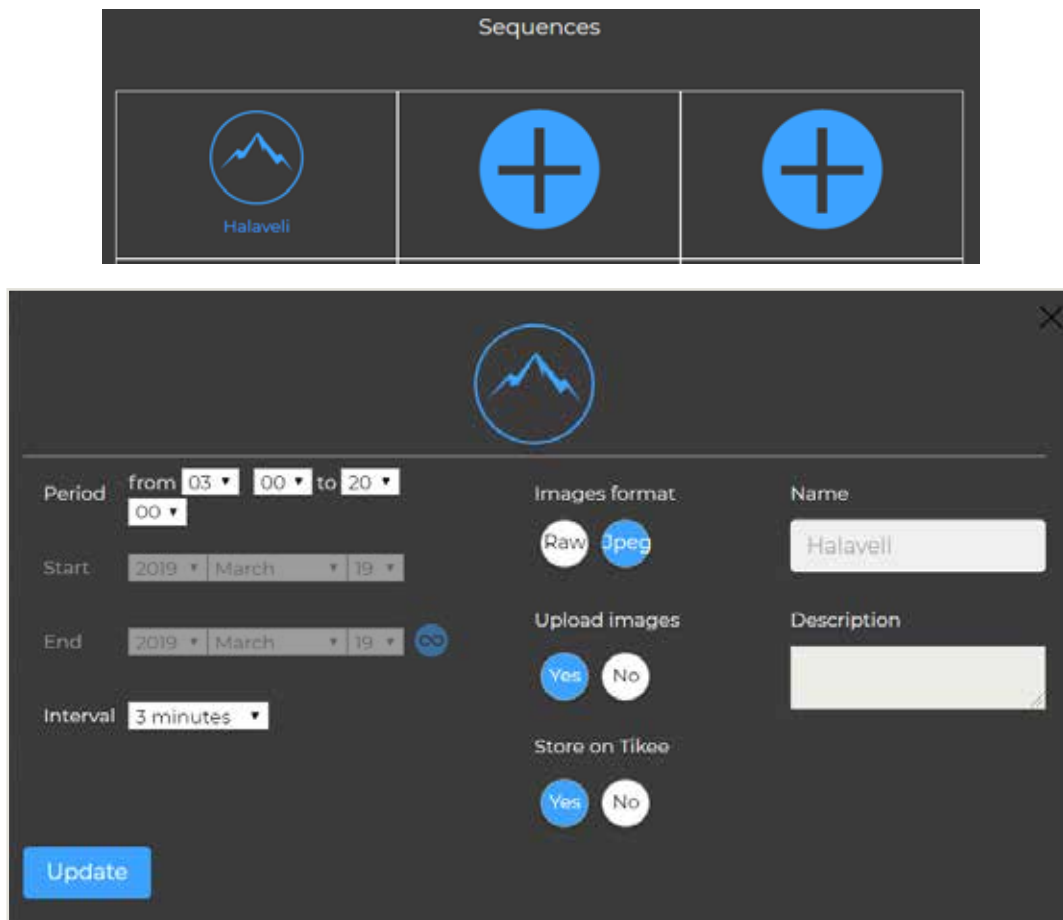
Sequences

Halaveli

Period from 03 ▾ 00 ▾ to 20 ▾ 00 ▾

Start 2019 ▾ March ▾ 19 ▾

End 2019 ▾ March ▾ 19 ▾ ∞

Interval 3 minutes ▾

Images format

Raw Jpeg

Upload images

Yes No

Store on Tikee

Yes No

Name

Halaveli

Description

Update